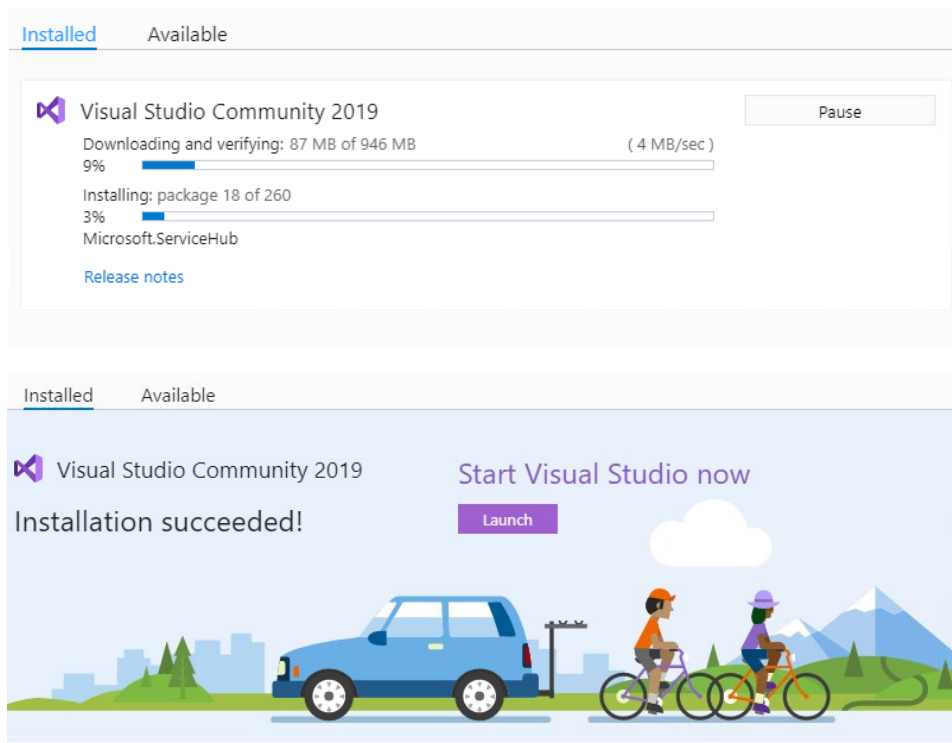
Installed Available

Visual Studio Community 2019

Pause

Downloading and verifying: 87 MB of 946 MB ( 4 MB/sec )
9%

Installing: package 18 of 260
3%
Microsoft.ServiceHub

Release notes

Installed Available

Visual Studio Community 2019

Installation succeeded!

Start Visual Studio now

Launch